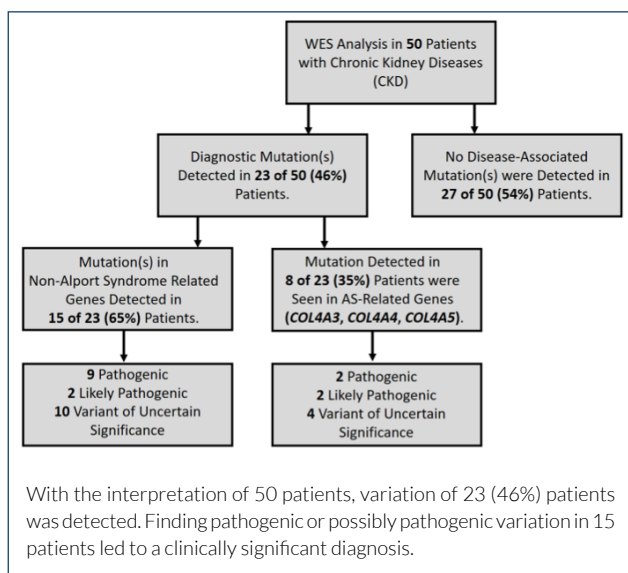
WES Analysis in **50** Patients with Chronic Kidney Diseases (CKD)

Diagnostic Mutation(s) Detected in **23 of 50 (46%)** Patients.

No Disease-Associated Mutation(s) were Detected in **27 of 50 (54%)** Patients.

Mutation(s) in Non-Alport Syndrome Related Genes Detected in **15 of 23 (65%)** Patients.

Mutation Detected in **8 of 23 (35%)** Patients were Seen in AS-Related Genes (***COL4A3, COL4A4, COL4A5***).

**9** Pathogenic
**2** Likely Pathogenic
**10** Variant of Uncertain Significance

**2** Pathogenic
**2** Likely Pathogenic
**4** Variant of Uncertain Significance

With the interpretation of 50 patients, variation of 23 (46%) patients was detected. Finding pathogenic or possibly pathogenic variation in 15 patients led to a clinically significant diagnosis.